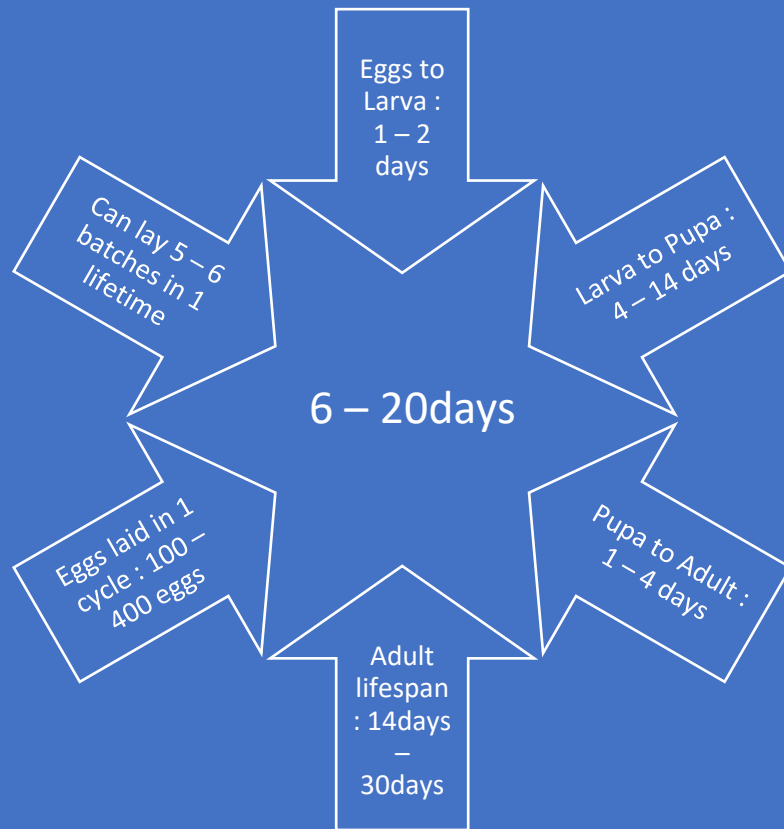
Eggs to Larva : 1 – 2 days

Larva to Pupa : 4 – 14 days

Pupa to Adult : 1 – 4 days

Adult lifespan : 14days – 30days

Eggs laid in 1 cycle : 100 – 400 eggs

Can lay 5 – 6 batches in 1 lifetime

6 – 20days